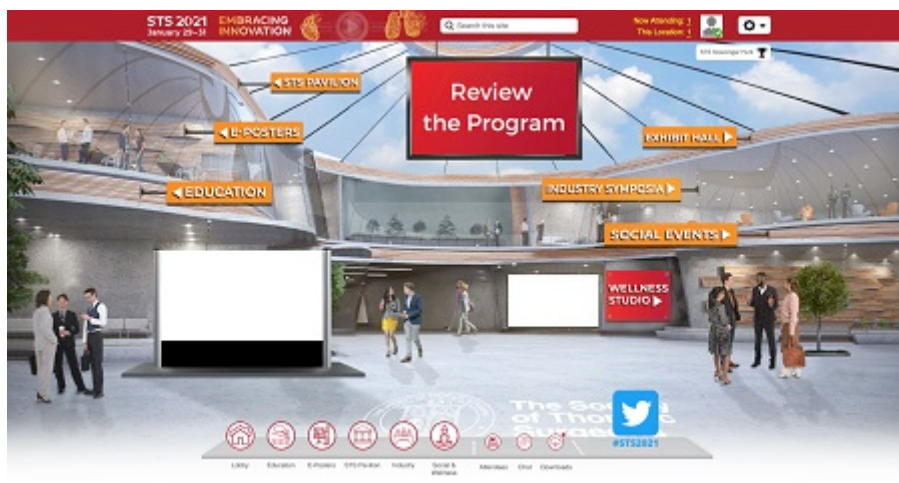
STS 2021 January 29–31

EMBRACING INNOVATION

Search this site

Now Attending: 1
This Location: 1

STS Scavenger Hunt

STS PAVILION

Review the Program

E-POSTERS

EXHIBIT HALL

EDUCATION

INDUSTRY SYMPOSIA

SOCIAL EVENTS

WELLNESS STUDIO

The Society of Thoracic Surgeons

#STS2021

Lobby
Education
E-Posters
STS Pavilion
Industry
Social & Wellness
Attendees
Chat
Downloads